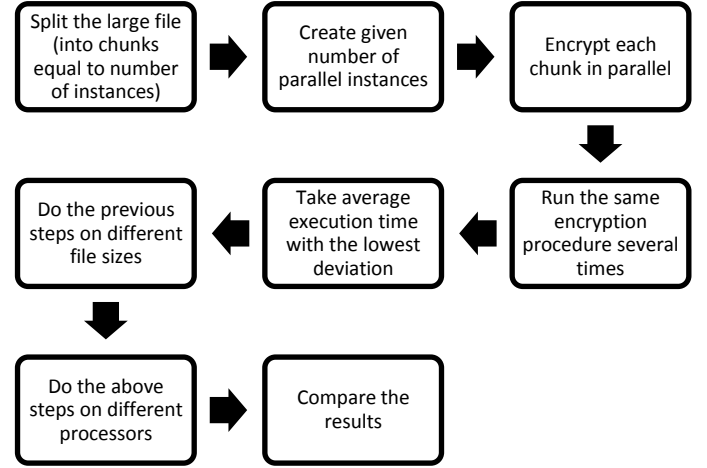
Split the large file (into chunks equal to number of instances)

Create given number of parallel instances

Encrypt each chunk in parallel

Run the same encryption procedure several times

Take average execution time with the lowest deviation

Do the previous steps on different file sizes

Do the above steps on different processors

Compare the results